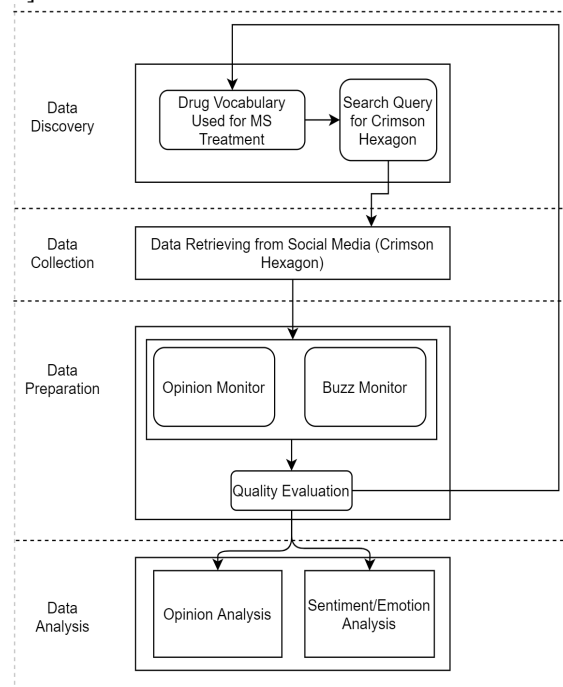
Data Discovery

Drug Vocabulary Used for MS Treatment

Search Query for Crimson Hexagon

Data Collection

Data Retrieving from Social Media (Crimson Hexagon)

Data Preparation

Opinion Monitor

Buzz Monitor

Quality Evaluation

Data Analysis

Opinion Analysis

Sentiment/Emotion Analysis